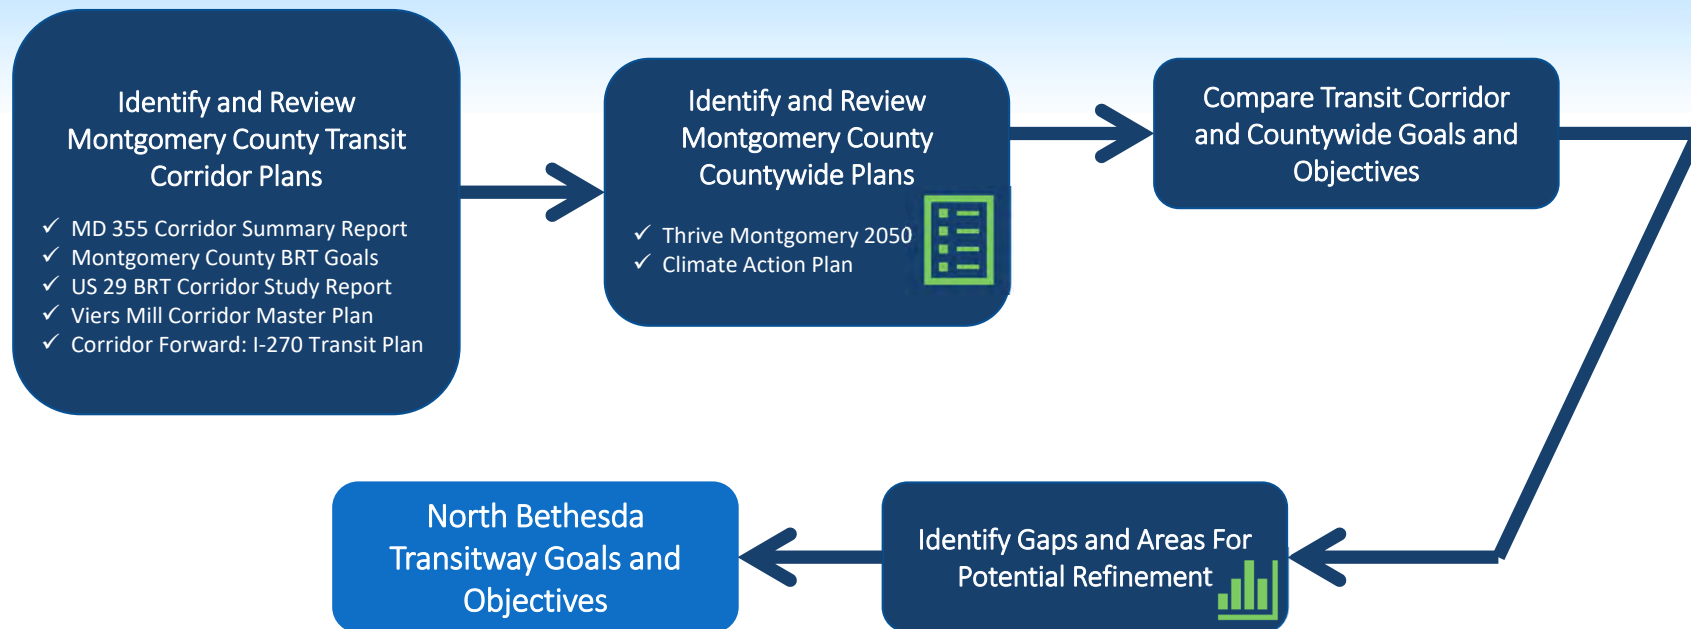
Identify and Review Montgomery County Transit Corridor Plans

✓ MD 355 Corridor Summary Report
✓ Montgomery County BRT Goals
✓ US 29 BRT Corridor Study Report
✓ Viers Mill Corridor Master Plan
✓ Corridor Forward: I-270 Transit Plan

Identify and Review Montgomery County Countywide Plans

✓ Thrive Montgomery 2050
✓ Climate Action Plan

Compare Transit Corridor and Countywide Goals and Objectives

Identify Gaps and Areas For Potential Refinement

North Bethesda Transitway Goals and Objectives